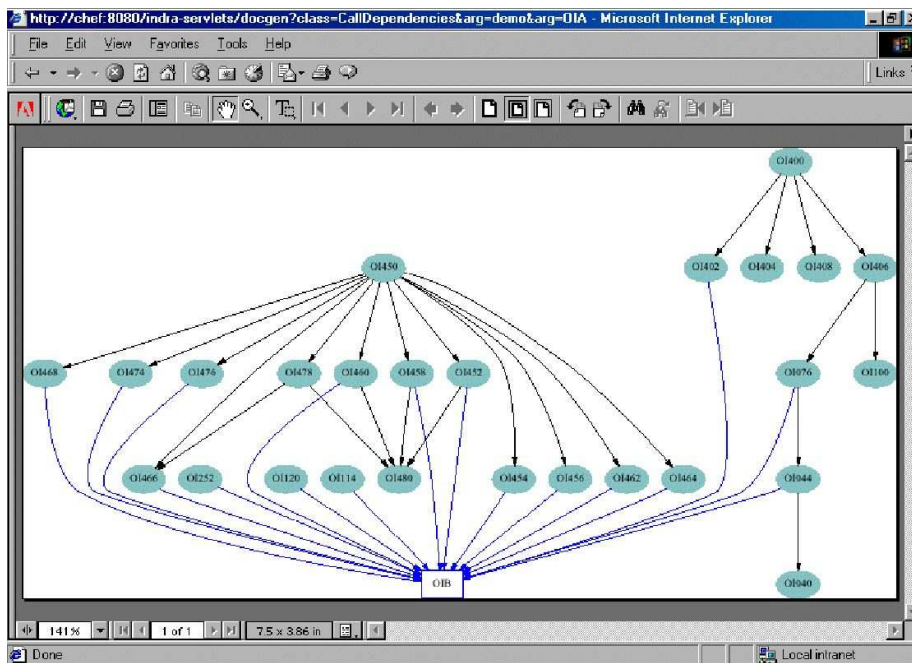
http://chef:8080/indra-servlets/docgen?class=CallDependencies&arg=demo&arg=OIA - Microsoft Internet Explorer

File Edit View Favorites Tools Help

Links

OI400

OI402 OI404 OI408 OI406

OI450

OI468 OI474 OI476 OI478 OI460 OI458 OI452 OI076 OI100

OI466 OI252 OI120 OI114 OI480 OI454 OI456 OI462 OI464 OI044

OIB

OI040

141% 1 of 1 7.5 x 3.86 in

Done

Local intranet